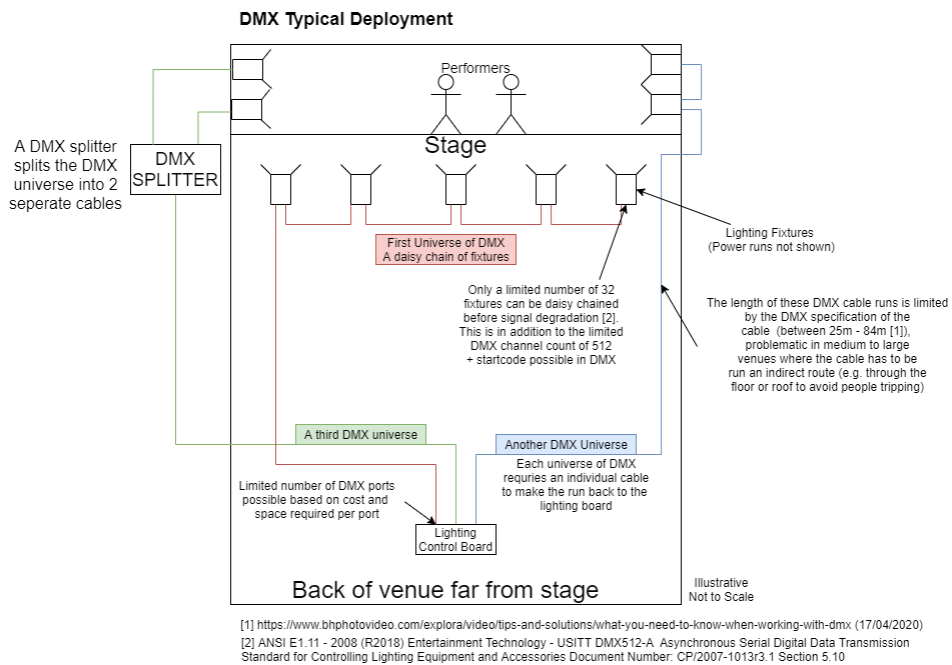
DMX Typical Deployment

Performers

Stage

A DMX splitter splits the DMX universe into 2 seperate cables

DMX SPLITTER

First Universe of DMX
A daisy chain of fixtures

Lighting Fixtures
(Power runs not shown)

Only a limited number of 32 fixtures can be daisy chained before signal degradation [2]. This is in addition to the limited DMX channel count of 512 + startcode possible in DMX

The length of these DMX cable runs is limited by the DMX specification of the cable (between 25m - 84m [1]), problematic in medium to large venues where the cable has to be run an indirect route (e.g. through the floor or roof to avoid people tripping)

A third DMX universe

Another DMX Universe

Each universe of DMX requries an individual cable to make the run back to the lighting board

Limited number of DMX ports possible based on cost and space required per port

Lighting Control Board

Back of venue far from stage

Illustrative
Not to Scale

[1] https://www.bhphotovideo.com/explora/video/tips-and-solutions/what-you-need-to-know-when-working-with-dmx (17/04/2020)
[2] ANSI E1.11 - 2008 (R2018) Entertainment Technology - USITT DMX512-A Asynchronous Serial Digital Data Transmission Standard for Controlling Lighting Equipment and Accessories Document Number: CP/2007-1013r3.1 Section 5.10